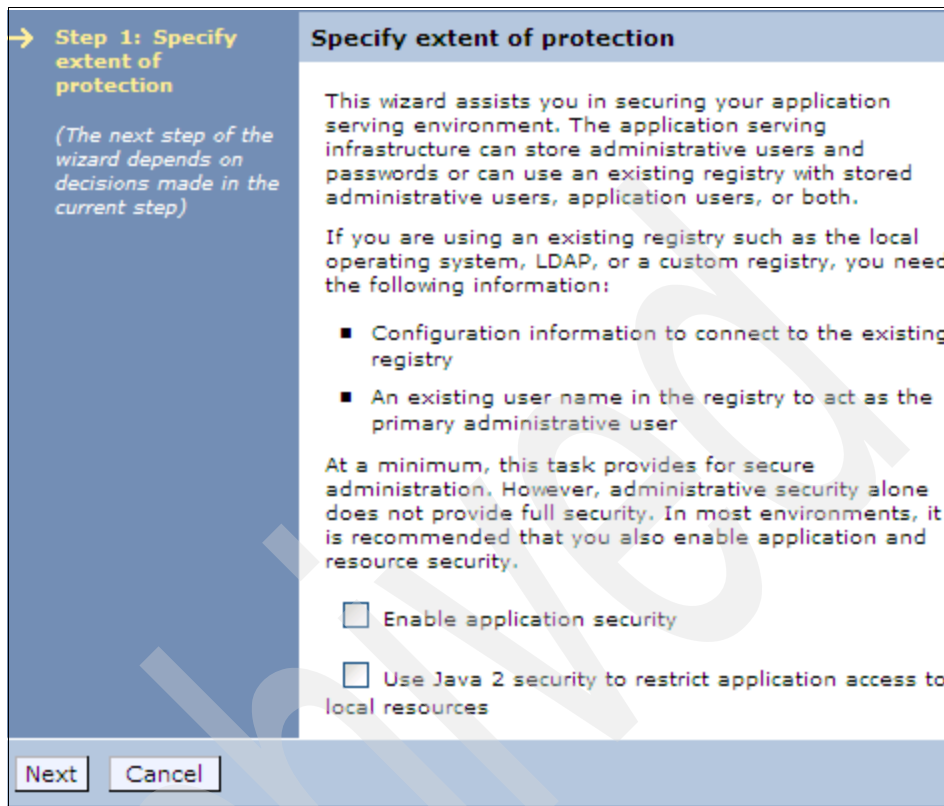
Step 1: Specify extent of protection

(The next step of the wizard depends on decisions made in the current step)

Specify extent of protection

This wizard assists you in securing your application serving environment. The application serving infrastructure can store administrative users and passwords or can use an existing registry with stored administrative users, application users, or both.

If you are using an existing registry such as the local operating system, LDAP, or a custom registry, you need the following information:

- Configuration information to connect to the existing registry
- An existing user name in the registry to act as the primary administrative user

At a minimum, this task provides for secure administration. However, administrative security alone does not provide full security. In most environments, it is recommended that you also enable application and resource security.

Enable application security

Use Java 2 security to restrict application access to local resources

Next Cancel